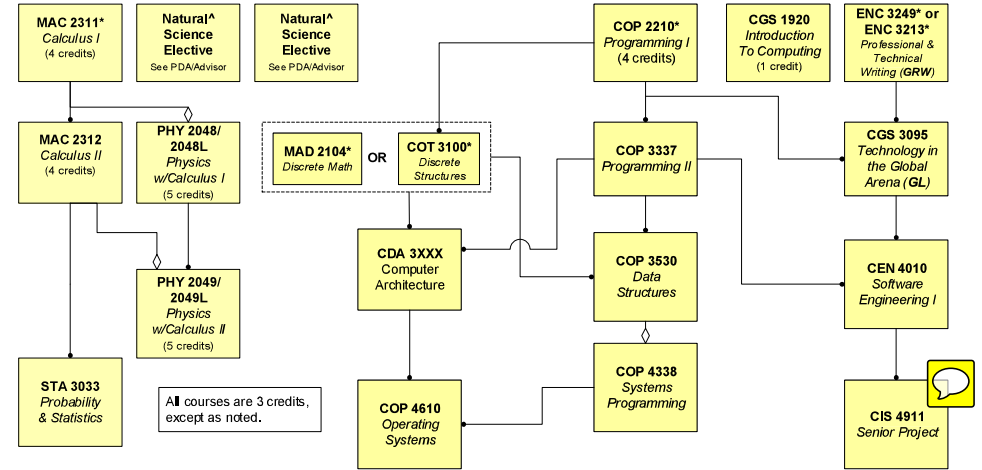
MAC 2311*
Calculus I
(4 credits)

Natural^
Science
Elective
See PDA/Advisor

Natural^
Science
Elective
See PDA/Advisor

COP 2210*
Programming I
(4 credits)

CGS 1920
Introduction
To Computing
(1 credit)

ENC 3249* or
ENC 3213*
Professional &
Technical
Writing (GRW)

MAC 2312
Calculus II
(4 credits)

PHY 2048/
2048L
Physics
w/Calculus I
(5 credits)

MAD 2104*
Discrete Math

OR

COT 3100*
Discrete
Structures

COP 3337
Programming II

CGS 3095
Technology in
the Global
Arena (GL)

CDA 3XXX
Computer
Architecture

COP 3530
Data
Structures

CEN 4010
Software
Engineering I

PHY 2049/
2049L
Physics
w/Calculus II
(5 credits)

STA 3033
Probability
& Statistics

All courses are 3 credits,
except as noted.

COP 4610
Operating
Systems

COP 4338
Systems
Programming

CIS 4911
Senior Project